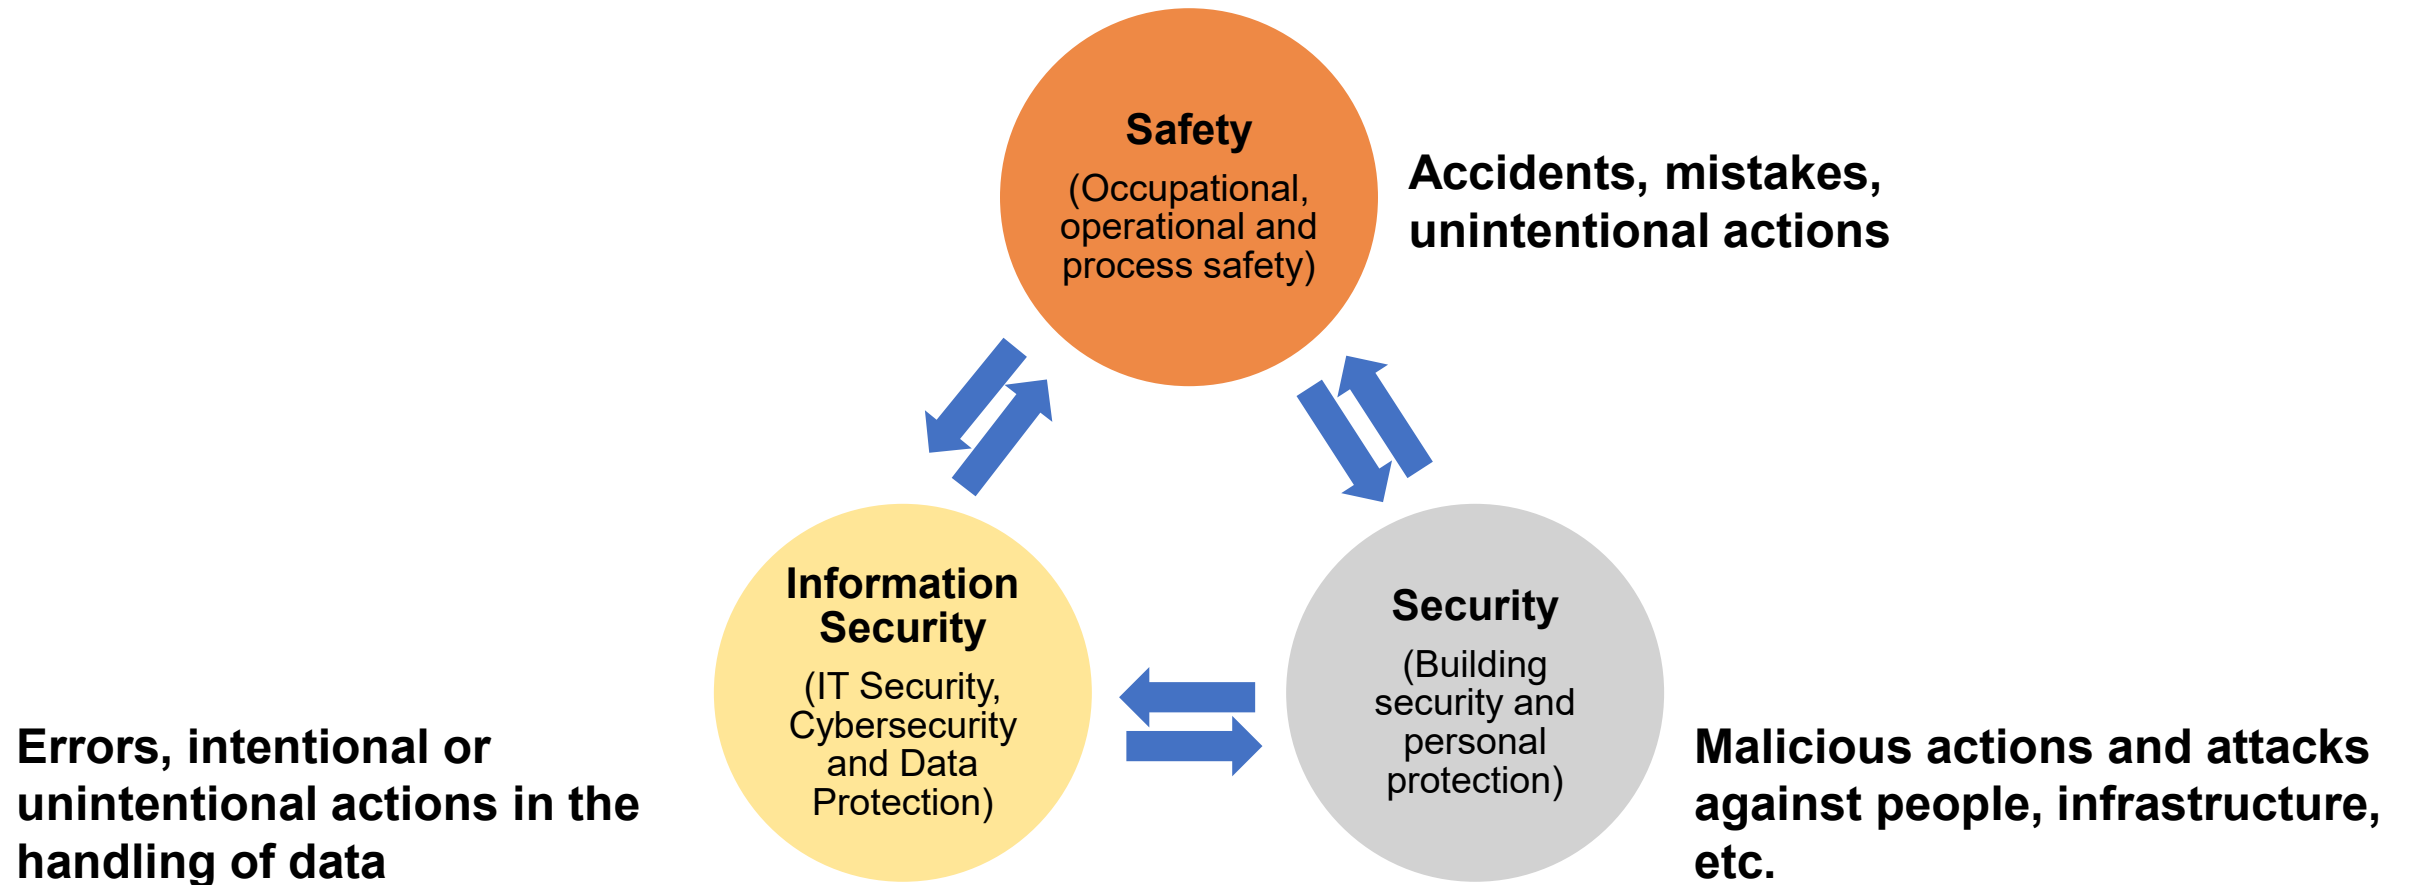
Safety
(Occupational, operational and process safety)

Accidents, mistakes, unintentional actions

Information Security
(IT Security, Cybersecurity and Data Protection)

Security
(Building security and personal protection)

Errors, intentional or unintentional actions in the handling of data

Malicious actions and attacks against people, infrastructure, etc.